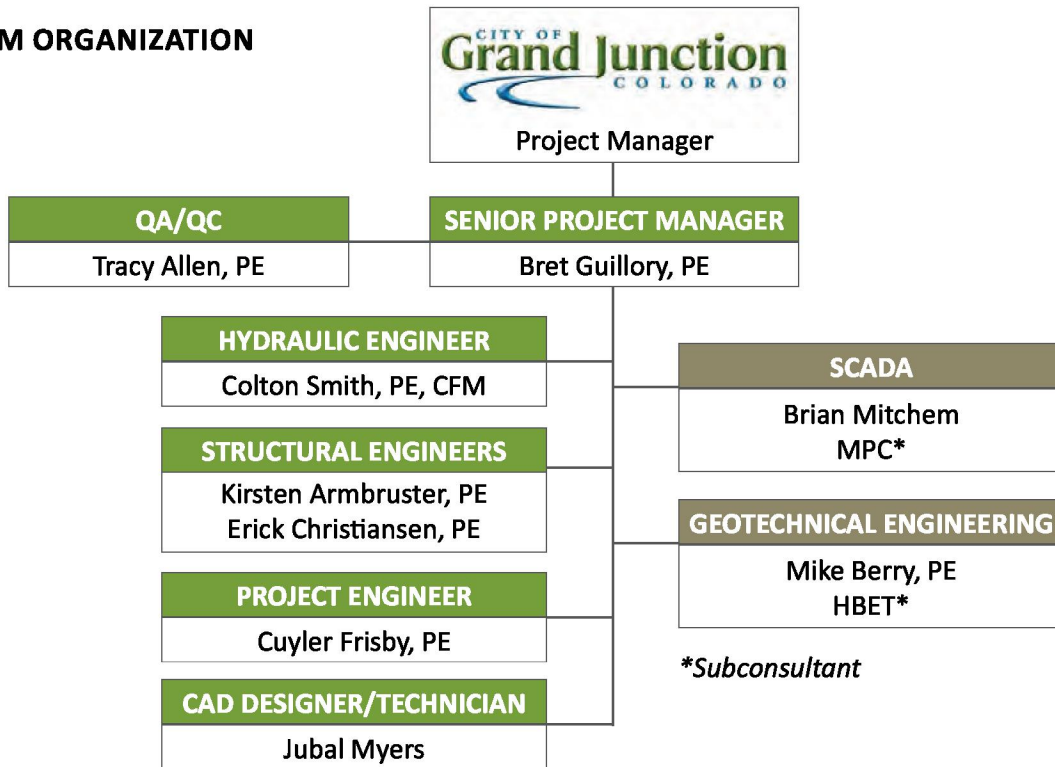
M ORGANIZATION

CITY OF
Grand Junction
COLORADO

Project Manager

QA/QC
Tracy Allen, PE

SENIOR PROJECT MANAGER
Bret Guillory, PE

HYDRAULIC ENGINEER
Colton Smith, PE, CFM

STRUCTURAL ENGINEERS
Kirsten Armbruster, PE
Erick Christiansen, PE

PROJECT ENGINEER
Cuyler Frisby, PE

CAD DESIGNER/TECHNICIAN
Jubal Myers

SCADA
Brian Mitchem
MPC*

GEOTECHNICAL ENGINEERING
Mike Berry, PE
HBET*

*Subconsultant